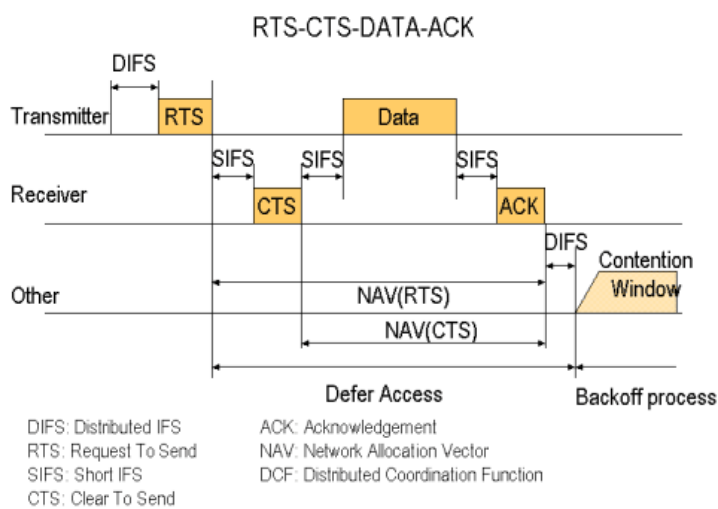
RTS-CTS-DATA-ACK

DIFS

Transmitter RTS Data

SIFS SIFS SIFS

Receiver CTS ACK

DIFS

Contention Window

Other

NAV(RTS)

NAV(CTS)

Defer Access

Backoff process

DIFS: Distributed IFS
RTS: Request To Send
SIFS: Short IFS
CTS: Clear To Send

ACK: Acknowledgement
NAV: Network Allocation Vector
DCF: Distributed Coordination Function